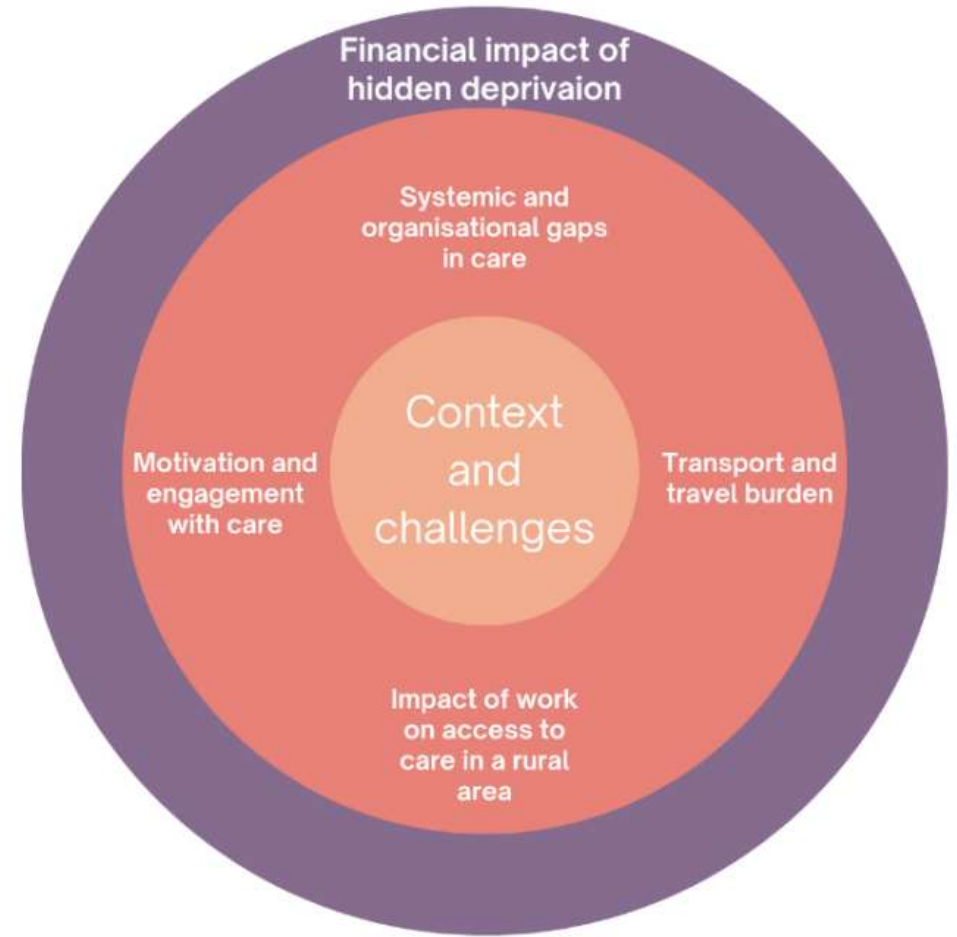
Financial impact of hidden deprivaion

Systemic and organisational gaps in care

Motivation and engagement with care

Context and challenges

Transport and travel burden

Impact of work on access to care in a rural area